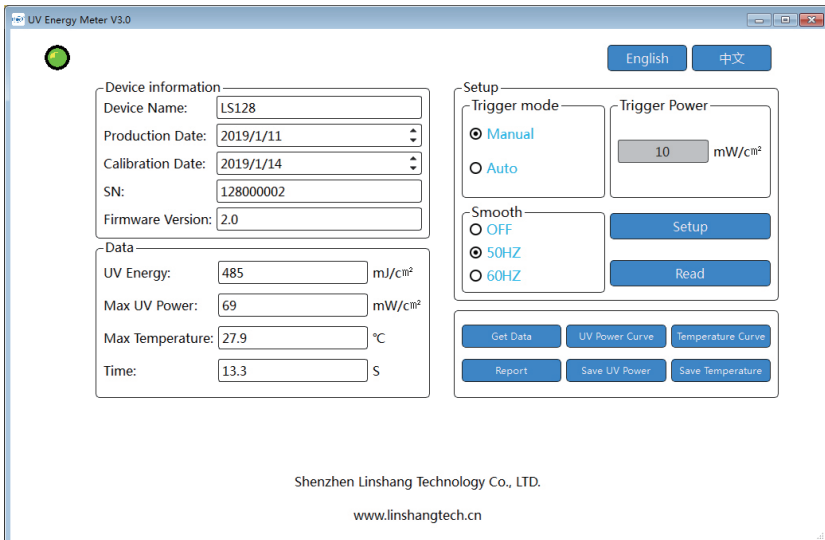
UV Energy Meter V3.0

English
中文

Device information
Device Name: LS128
Production Date: 2019/1/11
Calibration Date: 2019/1/14
SN: 128000002
Firmware Version: 2.0

Data
UV Energy: 485 mJ/c㎡
Max UV Power: 69 mW/c㎡
Max Temperature: 27.9 ℃
Time: 13.3 S

Setup
Trigger mode
Manual
Auto
Trigger Power
10 mW/c㎡
Smooth
OFF
50HZ
60HZ
Setup
Read

Get Data
UV Power Curve
Temperature Curve
Report
Save UV Power
Save Temperature

Shenzhen Linshang Technology Co., LTD.

www.linshangtech.cn